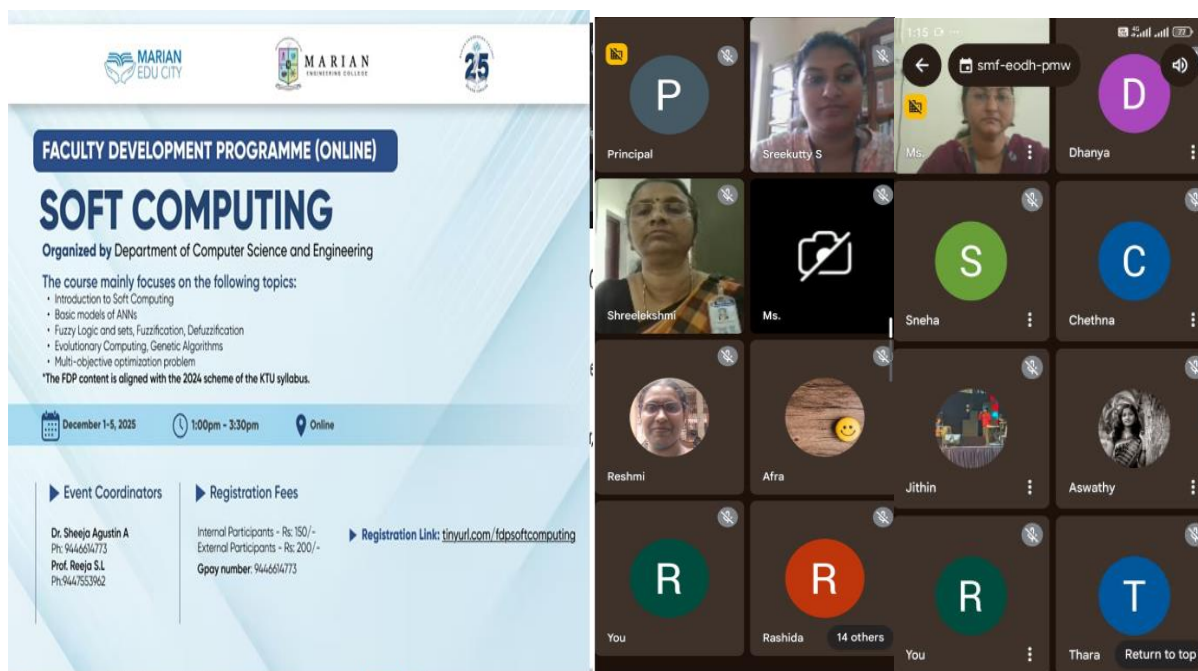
MARIAN EDU CITY

MARIAN ENGINEERING COLLEGE

25

FACULTY DEVELOPMENT PROGRAMME (ONLINE)

SOFT COMPUTING

Organized by Department of Computer Science and Engineering

The course mainly focuses on the following topics:
• Introduction to Soft Computing
• Basic models of ANNs
• Fuzzy Logic and sets, Fuzzification, Defuzzification
• Evolutionary Computing, Genetic Algorithms
• Multi-objective optimization problem
*The FDP content is aligned with the 2024 scheme of the KTU syllabus.

December 1-5, 2025

1:00pm - 3:30pm

Online

Event Coordinators

Dr. Sheeja Agustin A
Ph: 9446614773
Prof. Reeja S.L
Ph:9447553962

Registration Fees

Internal Participants - Rs: 150/-
External Participants - Rs: 200/-
Gpay number: 9446614773

Registration Link: tinyurl.com/fdpsoftcomputing

P
Principal

Sreekutty S

Shreelekshmi

Ms.

Reshmi

Afra

R
You

R
Rashida

14 others

1:15

smf-eodh-pmw

Ms.

D
Dhanya

S
Sneha

C
Chethna

Jithin

Aswathy

R
You

T
Thara

Return to top